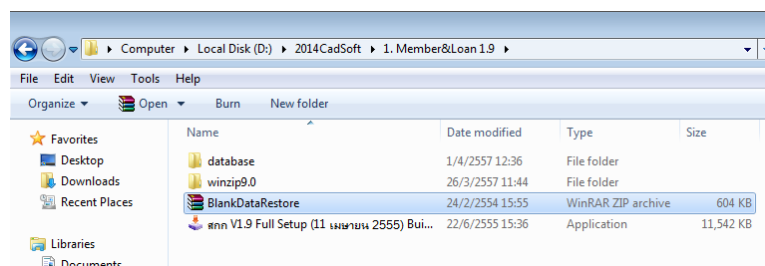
Computer ▸ Local Disk (D:) ▸ 2014CadSoft ▸ 1. Member&Loan 1.9 ▸

File Edit View Tools Help

Organize ▾ Open ▾ Burn New folder

Favorites
Desktop
Downloads
Recent Places

Libraries
Documents

| Name | Date modified | Type | Size |
|---|---|---|---|
| database | 1/4/2557 12:36 | File folder | |
| winzip9.0 | 26/3/2557 11:44 | File folder | |
| BlankDataRestore | 24/2/2554 15:55 | WinRAR ZIP archive | 604 KB |
| สกก V1.9 Full Setup (11 เมษายน 2555) Bui... | 22/6/2555 15:36 | Application | 11,542 KB |